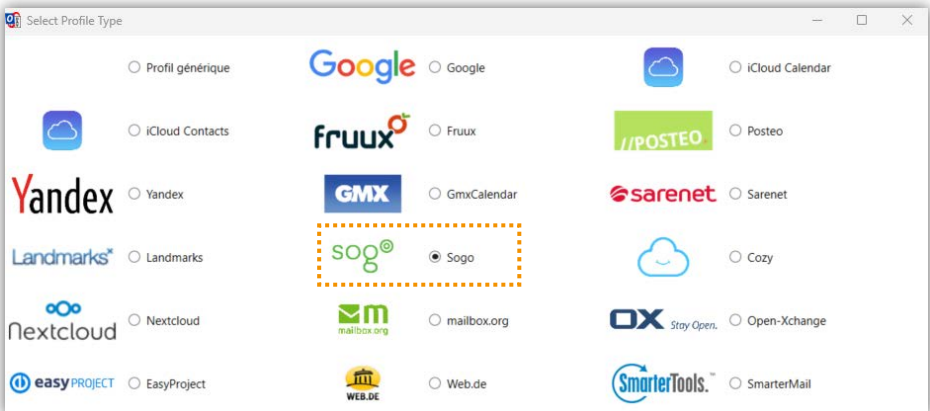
Select Profile Type

Profil générique
Google
Google
iCloud Calendar
iCloud Contacts
fruux
Fruux
//POSTEO
Posteo
Yandex
Yandex
GMX
GmxCalendar
sarenet
Sarenet
Landmarks
Landmarks
sogo
Sogo
Cozy
Nextcloud
Nextcloud
mailbox.org
mailbox.org
OX Stay Open.
Open-Xchange
easyPROJECT
EasyProject
WEB.DE
Web.de
SmarterTools.
SmarterMail